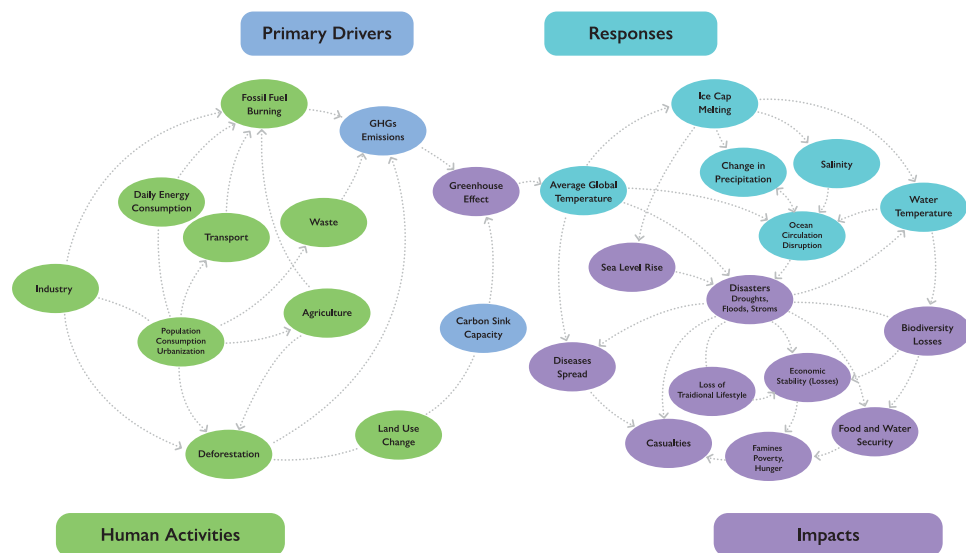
Primary Drivers

Responses

Fossil Fuel Burning

GHGs Emissions

Greenhouse Effect

Average Global Temperature

Ice Cap Melting

Change in Precipitation

Salinity

Water Temperature

Ocean Circulation Disruption

Daily Energy Consumption

Transport

Waste

Industry

Population Consumption Urbanization

Agriculture

Carbon Sink Capacity

Sea Level Rise

Disasters Droughts, Floods, Stroms

Biodiversity Losses

Diseases Spread

Loss of Traidional Lifestyle

Economic Stability (Losses)

Food and Water Security

Deforestation

Land Use Change

Casualties

Famines Poverty, Hunger

Human Activities

Impacts